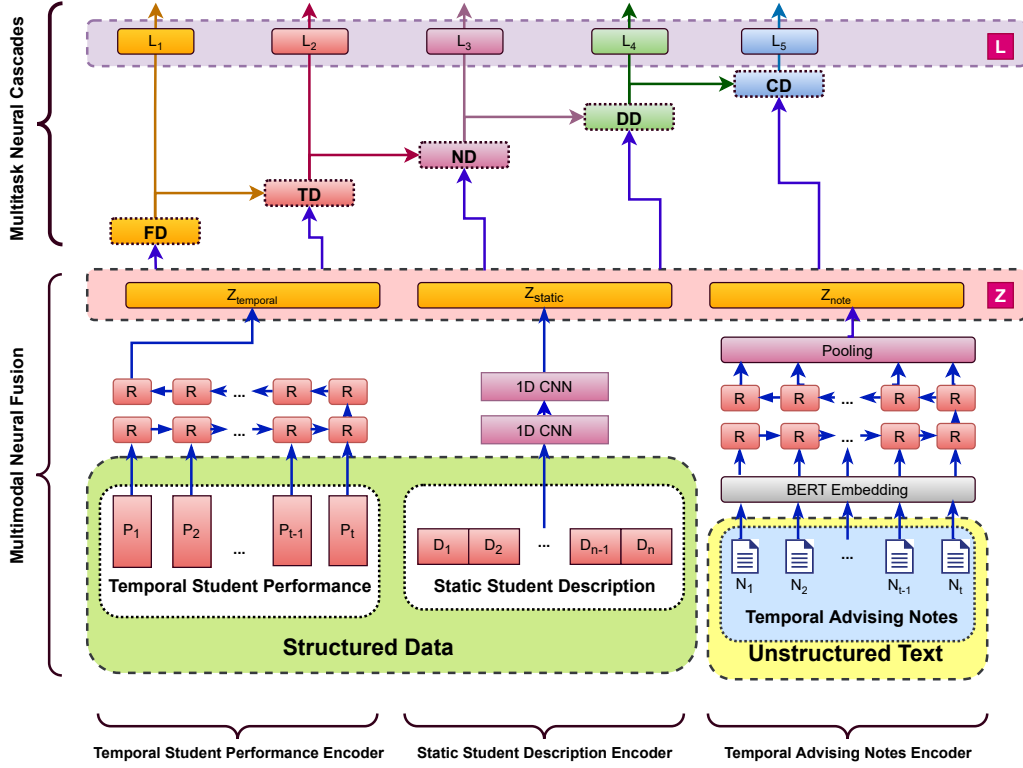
Multitask Neural Cascades

$L_1$ $L_2$ $L_3$ $L_4$ $L_5$ L

CD

DD

ND

TD

FD

Multimodal Neural Fusion

$Z_{temporal}$ $Z_{static}$ $Z_{note}$ Z

Pooling

R R ... R R

R R ... R R

1D CNN

1D CNN

R R ... R R

R R ... R R

BERT Embedding

$P_1$ $P_2$ ... $P_{t-1}$ $P_t$

Temporal Student Performance

$D_1$ $D_2$ ... $D_{n-1}$ $D_n$

Static Student Description

Structured Data

$N_1$ $N_2$ ... $N_{t-1}$ $N_t$

Temporal Advising Notes

Unstructured Text

Temporal Student Performance Encoder

Static Student Description Encoder

Temporal Advising Notes Encoder